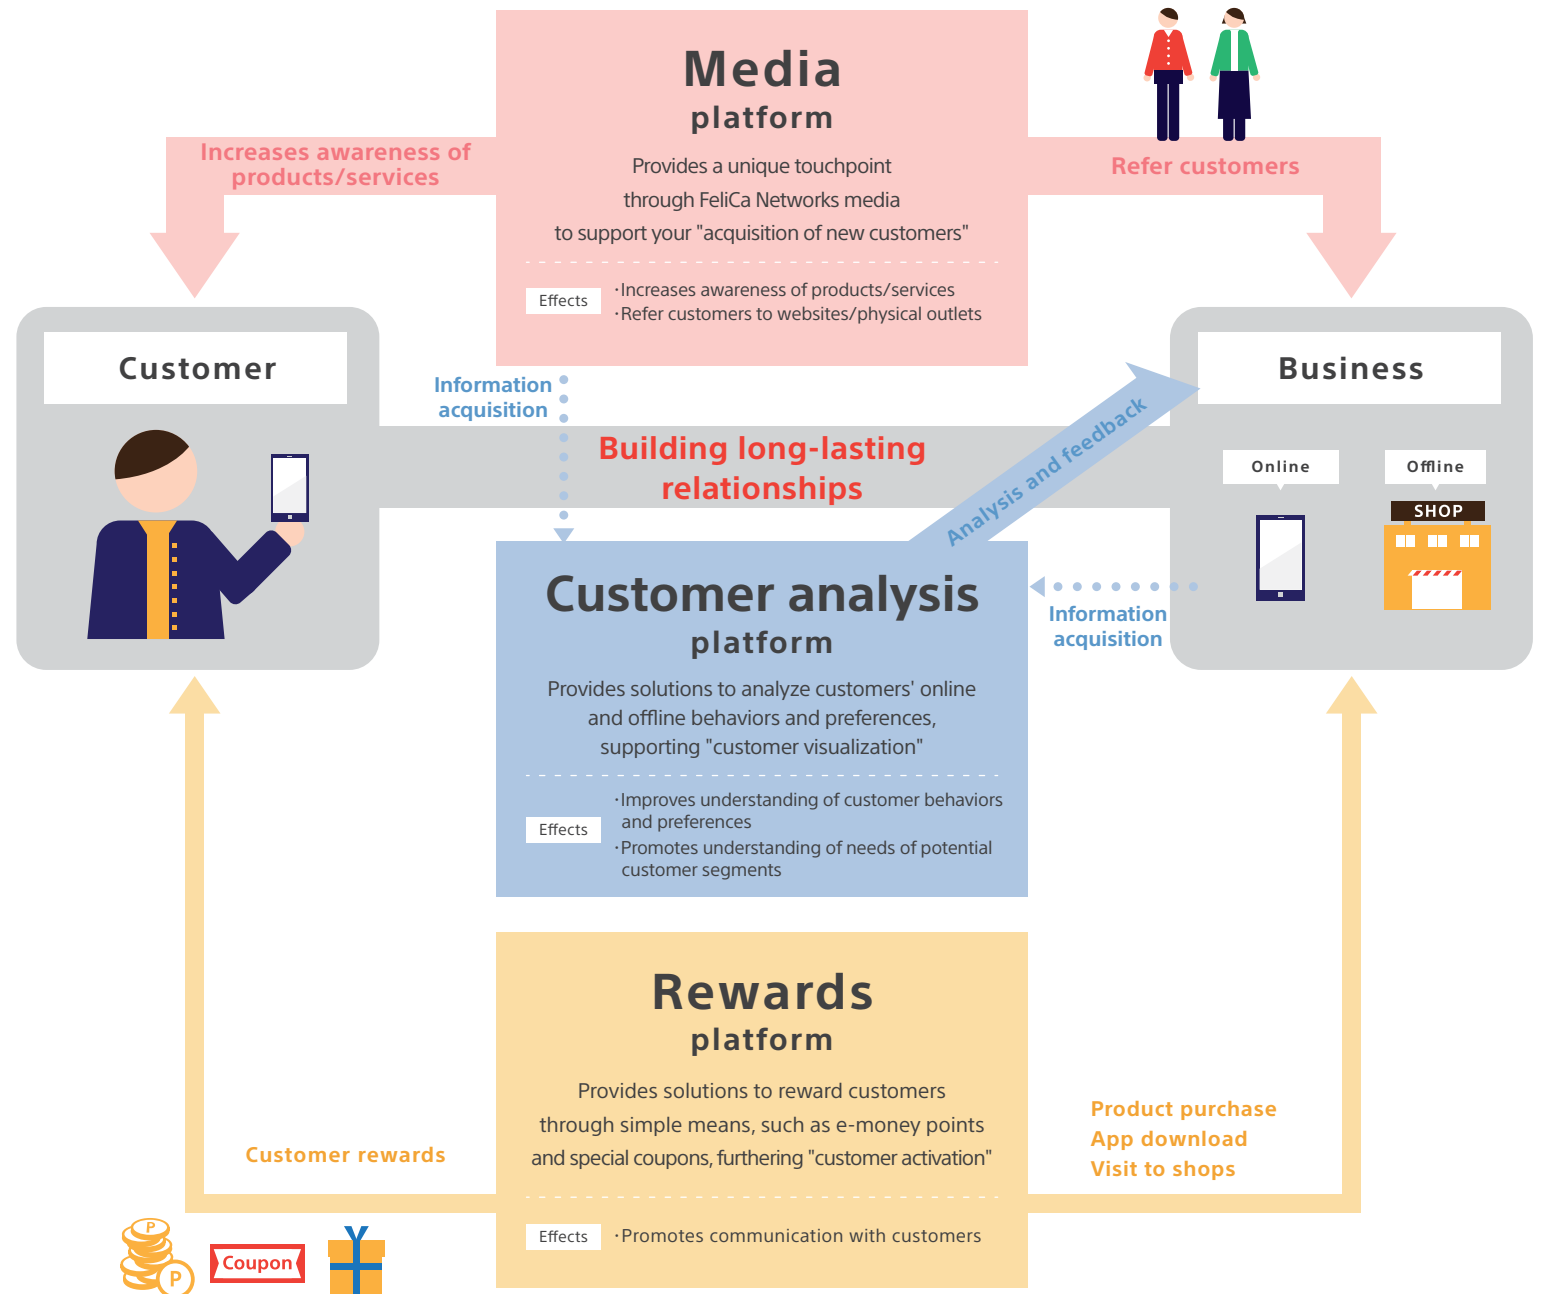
Media
platform

Provides a unique touchpoint through FeliCa Networks media to support your "acquisition of new customers"

Effects
·Increases awareness of products/services
·Refer customers to websites/physical outlets

Increases awareness of products/services

Refer customers

Customer

Business

Online

Offline

SHOP

Information acquisition

Building long-lasting relationships

Analysis and feedback

Information acquisition

Customer analysis
platform

Provides solutions to analyze customers' online and offline behaviors and preferences, supporting "customer visualization"

Effects
·Improves understanding of customer behaviors and preferences
·Promotes understanding of needs of potential customer segments

Rewards
platform

Provides solutions to reward customers through simple means, such as e-money points and special coupons, furthering "customer activation"

Effects
·Promotes communication with customers

Customer rewards

Product purchase
App download
Visit to shops

P

P

Coupon